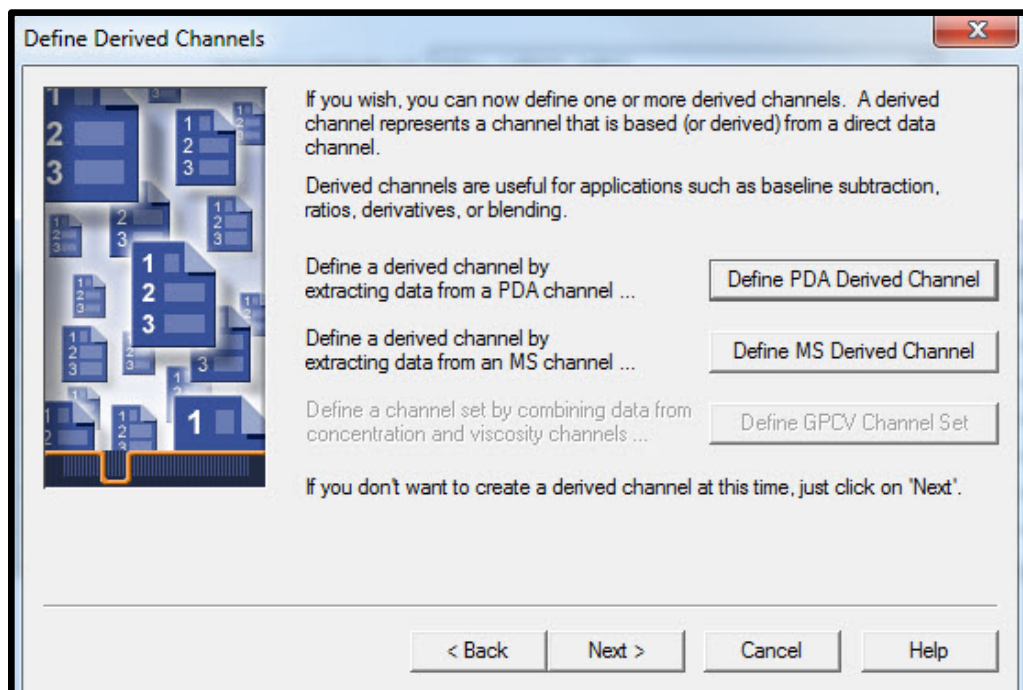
Define Derived Channels

If you wish, you can now define one or more derived channels. A derived channel represents a channel that is based (or derived) from a direct data channel.

Derived channels are useful for applications such as baseline subtraction, ratios, derivatives, or blending.

Define a derived channel by extracting data from a PDA channel ...

Define PDA Derived Channel

Define a derived channel by extracting data from an MS channel ...

Define MS Derived Channel

Define a channel set by combining data from concentration and viscosity channels ...

Define GPCV Channel Set

If you don't want to create a derived channel at this time, just click on 'Next'.

< Back
Next >
Cancel
Help